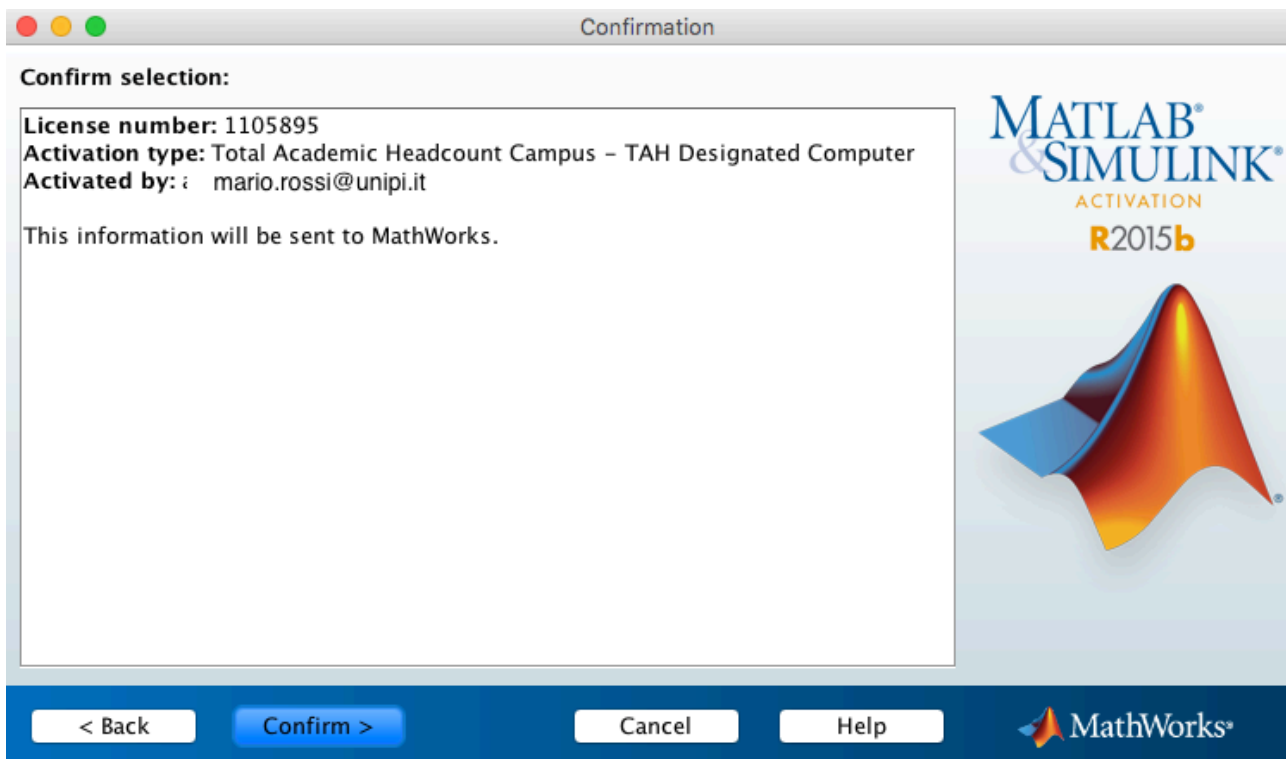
Confirmation

Confirm selection:

License number: 1105895
Activation type: Total Academic Headcount Campus - TAH Designated Computer
Activated by: ä mario.rossi@unipi.it

This information will be sent to MathWorks.

MATLAB® & SIMULINK®
ACTIVATION
R2015b

< Back
Confirm >
Cancel
Help
MathWorks®